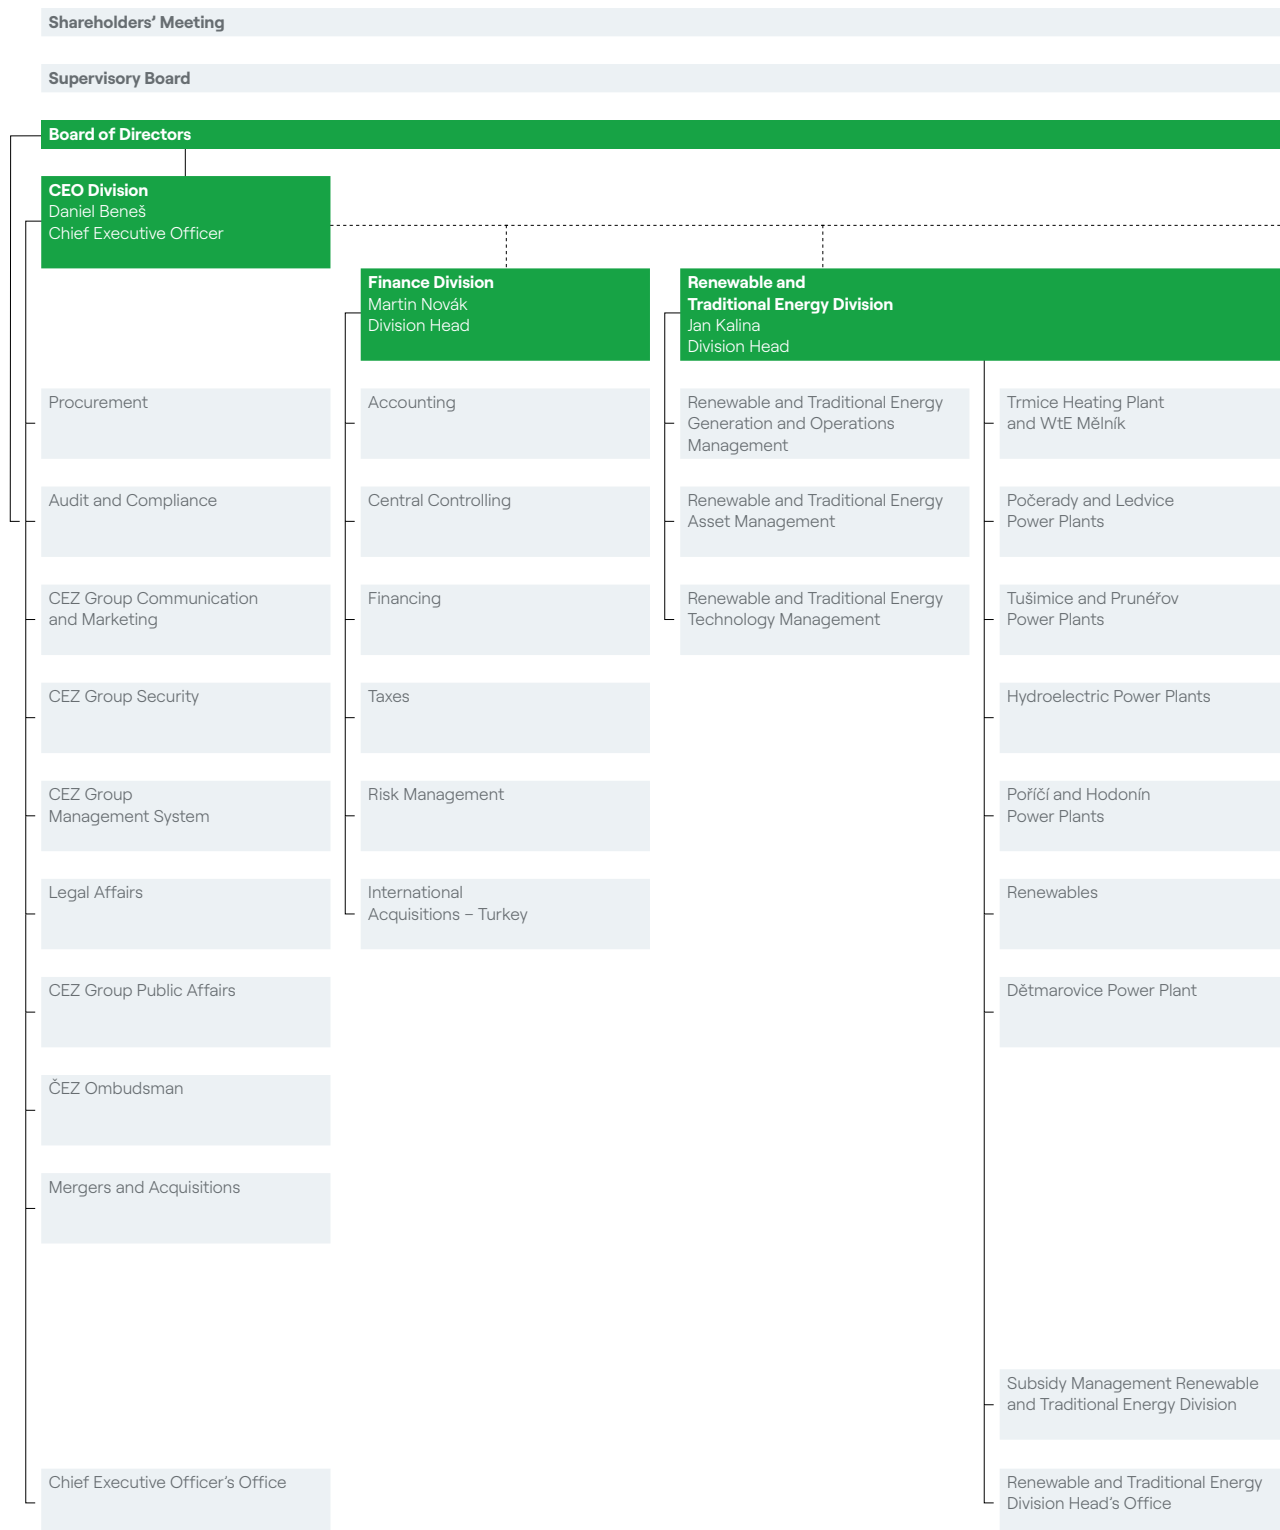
Shareholders' Meeting

Supervisory Board

Board of Directors

CEO Division
Daniel Beneš
Chief Executive Officer

Procurement

Audit and Compliance

CEZ Group Communication and Marketing

CEZ Group Security

CEZ Group Management System

Legal Affairs

CEZ Group Public Affairs

ČEZ Ombudsman

Mergers and Acquisitions

Chief Executive Officer's Office

Finance Division
Martin Novák
Division Head

Accounting

Central Controlling

Financing

Taxes

Risk Management

International Acquisitions – Turkey

Renewable and Traditional Energy Division
Jan Kalina
Division Head

Renewable and Traditional Energy Generation and Operations Management

Renewable and Traditional Energy Asset Management

Renewable and Traditional Energy Technology Management

Trmice Heating Plant and WtE Mělník

Počerady and Ledvice Power Plants

Tušimice and Prunéřov Power Plants

Hydroelectric Power Plants

Poříčí and Hodonín Power Plants

Renewables

Dětmarovice Power Plant

Subsidy Management Renewable and Traditional Energy Division

Renewable and Traditional Energy Division Head's Office